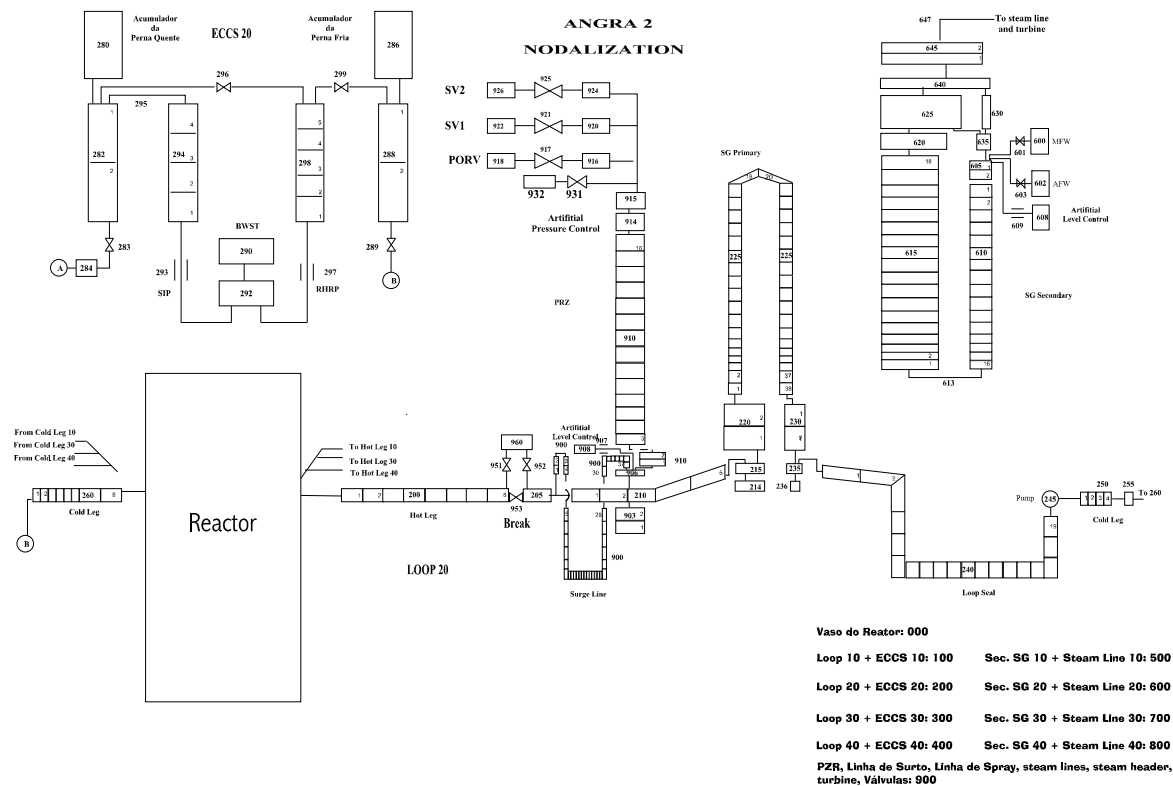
ANGRA 2
NODALIZATION

Acumulador da Perna Quente
ECCS 20
Acumulador da Perna Fria
280
286
296
299
295
1
282
2
4
294
3
1
5
4
298
3
2
1
1
288
2
283
A
284
BWST
290
293
SIP
292
297
RHRP
289
B

SV2
926
925
924
SV1
922
921
920
PORV
918
917
916
932
931
915
914
Artifitial Pressure Control
16
PRZ
910
3
907
908
906
910
900
30
903
2
1
Artifitial Level Control
960
951
952
953
Break

SG Primary
18
20
225
225
2
1
37
38
220
2
1
230
1
2
215
214
235
236

647
To steam line and turbine
645
2
1
640
625
630
620
635
600
MFW
601
605
602
AFW
603
18
1
2
Artifitial Level Control
608
609
615
610
SG Secondary
2
1
16
613

From Cold Leg 10
From Cold Leg 30
From Cold Leg 40
1
2
260
8
Cold Leg
B
Reactor
To Hot Leg 10
To Hot Leg 30
To Hot Leg 40
1
2
200
8
Hot Leg
205
1
2
210
6
1
28
900
Surge Line
LOOP 20
1
3
240
Loop Seal
Pump
245
19
250
1
2
3
4
255
To 260
Cold Leg

Vaso do Reator: 000

Loop 10 + ECCS 10: 100 Sec. SG 10 + Steam Line 10: 500

Loop 20 + ECCS 20: 200 Sec. SG 20 + Steam Line 20: 600

Loop 30 + ECCS 30: 300 Sec. SG 30 + Steam Line 30: 700

Loop 40 + ECCS 40: 400 Sec. SG 40 + Steam Line 40: 800

PZR, Linha de Surto, Linha de Spray, steam lines, steam header, turbine, Válvulas: 900